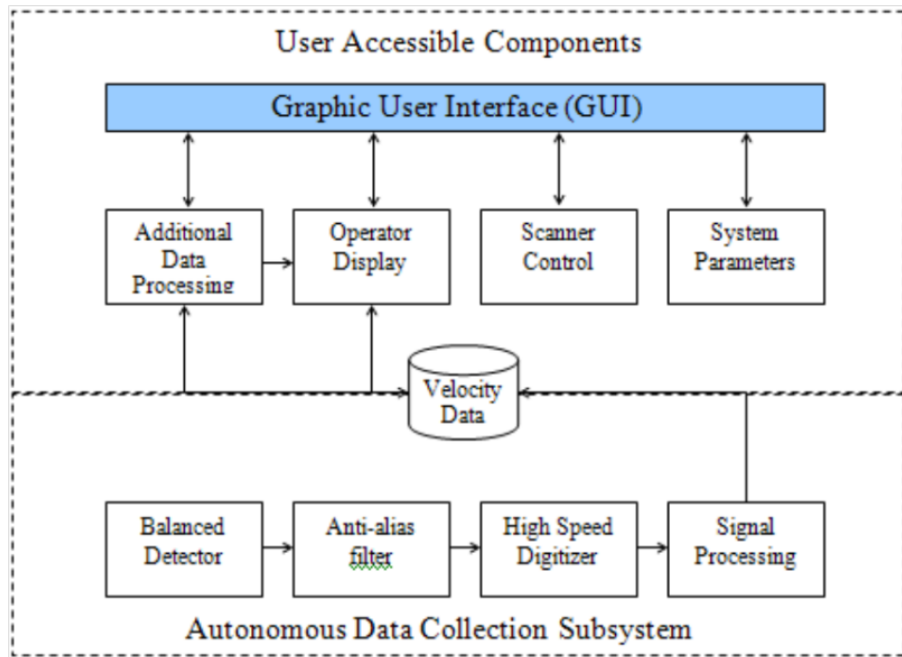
User Accessible Components

Graphic User Interface (GUI)

Additional Data Processing

Operator Display

Scanner Control

System Parameters

Velocity Data

Balanced Detector

Anti-alias filter

High Speed Digitizer

Signal Processing

Autonomous Data Collection Subsystem